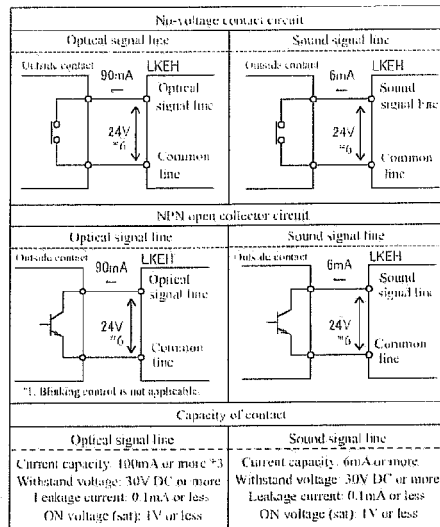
No-voltage contact circuit

| Optical signal line | Sound signal line |
|---|---|
| Outside contact 90mA LKEH Optical signal line 24V *6 Common line | Outside contact 6mA LKEH Sound signal line 24V *6 Common line |

NPN open collector circuit

| Optical signal line | Sound signal line |
|---|---|
| Outside contact 90mA LKEH Optical signal line 24V *6 Common line | Outside contact 6mA LKEH Sound signal line 24V *6 Common line |

*1. Blinking control is not applicable.

Capacity of contact

| Optical signal line | Sound signal line |
|---|---|
| Current capacity: 100mA or more *3 | Current capacity: 6mA or more |
| Withstand voltage: 30V DC or more | Withstand voltage: 30V DC or more |
| Leakage current: 0.1mA or less | Leakage current: 0.1mA or less |
| ON voltage (sat): 1V or less | ON voltage (sat): 1V or less |